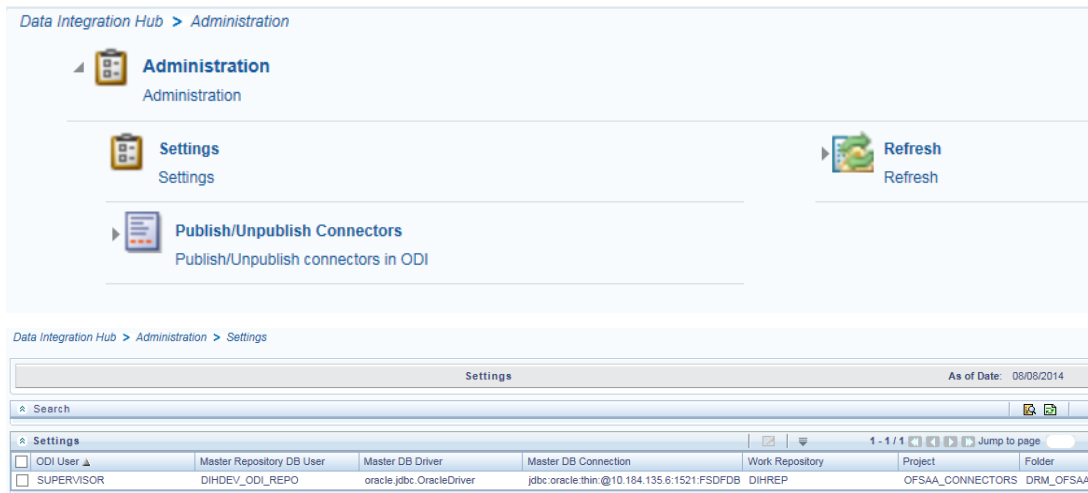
Data Integration Hub > Administration

Administration
Administration

Settings
Settings

Refresh
Refresh

Publish/Unpublish Connectors
Publish/Unpublish connectors in ODI

Data Integration Hub > Administration > Settings

Settings

As of Date: 08/08/2014

Search

Settings

1 - 1 / 1 Jump to page

| ODI User | Master Repository DB User | Master DB Driver | Master DB Connection | Work Repository | Project | Folder |
|---|---|---|---|---|---|---|
| SUPERVISOR | DIHDEV_ODI_REPO | oracle.jdbc.OracleDriver | jdbc:oracle:thin:@10.184.135.6:1521:FSDFDB | DIHREP | OFSAA_CONNECTORS | DRM_OFSAA |